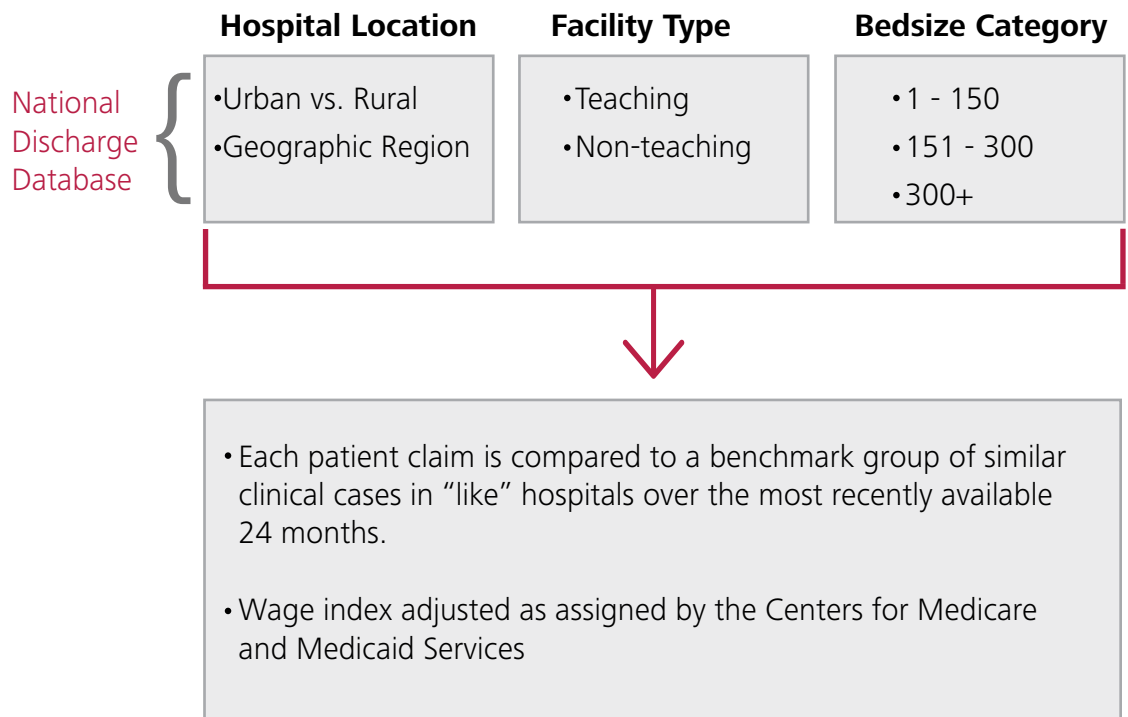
National Discharge Database

Hospital Location
•Urban vs. Rural
•Geographic Region

Facility Type
•Teaching
•Non-teaching

Bedsize Category
•1 - 150
•151 - 300
•300+

•Each patient claim is compared to a benchmark group of similar clinical cases in “like” hospitals over the most recently available 24 months.

•Wage index adjusted as assigned by the Centers for Medicare and Medicaid Services